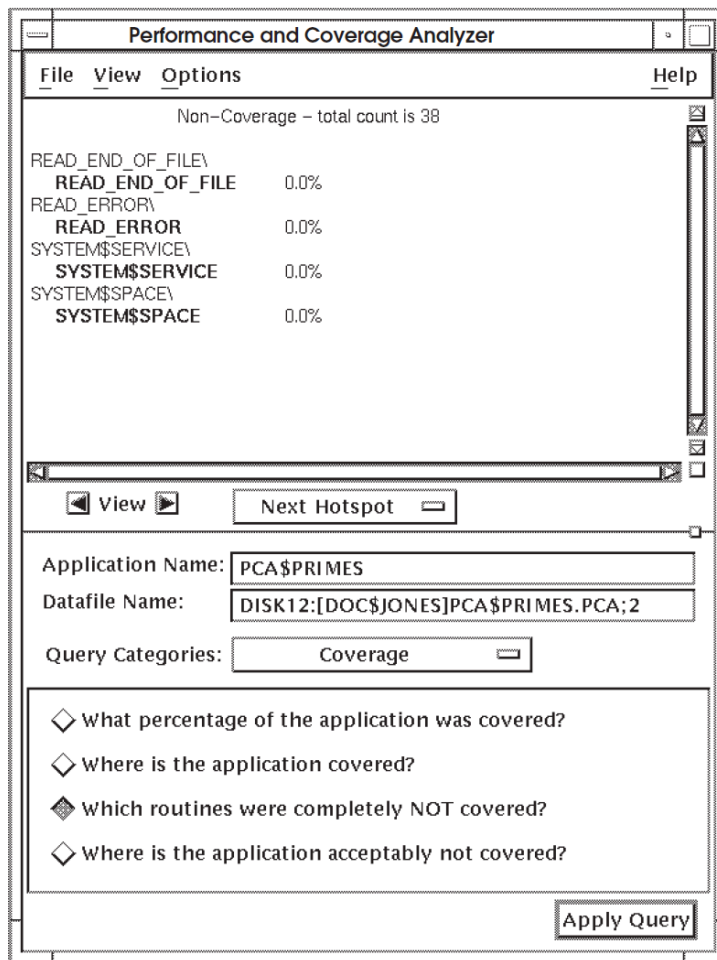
Performance and Coverage Analyzer

File View Options Help

Non–Coverage – total count is 38

READ_END_OF_FILE\
READ_END_OF_FILE 0.0%
READ_ERROR\
READ_ERROR 0.0%
SYSTEM$SERVICE\
SYSTEM$SERVICE 0.0%
SYSTEM$SPACE\
SYSTEM$SPACE 0.0%

View

Next Hotspot

Application Name: PCA$PRIMES

Datafile Name: DISK12:[DOC$JONES]PCA$PRIMES.PCA;2

Query Categories: Coverage

What percentage of the application was covered?

Where is the application covered?

Which routines were completely NOT covered?

Where is the application acceptably not covered?

Apply Query